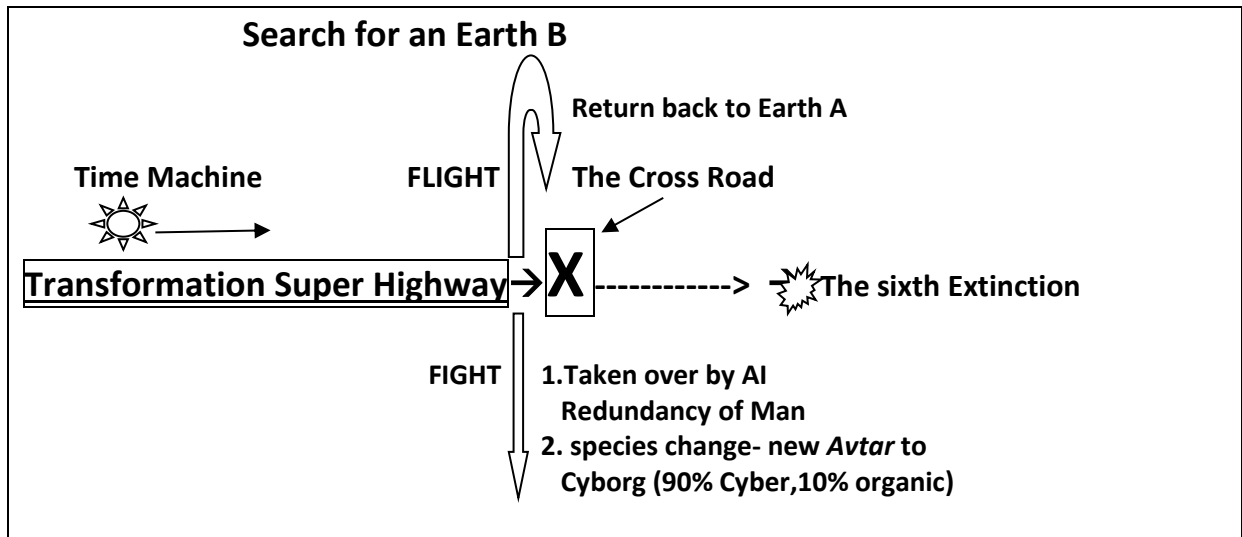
Search for an Earth B

Return back to Earth A

Time Machine

FLIGHT

The Cross Road

Transformation Super Highway → X -----------> The sixth Extinction

FIGHT

1.Taken over by AI
Redundancy of Man
2. species change- new *Avtar* to
Cyborg (90% Cyber,10% organic)